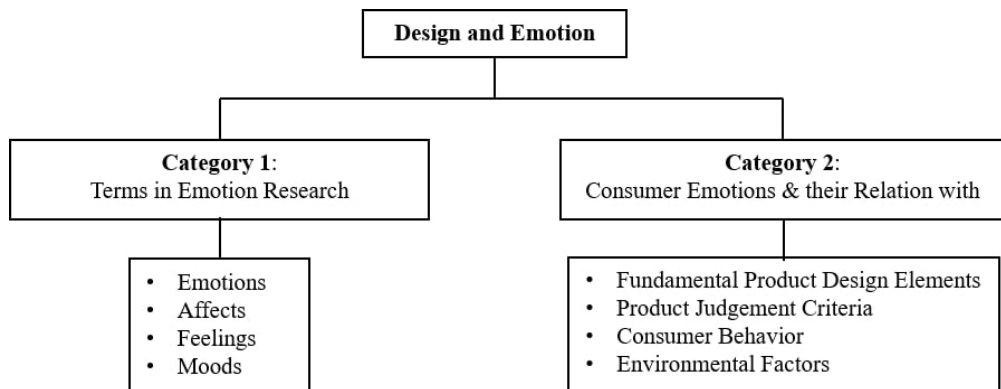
Design and Emotion

Category 1:
Terms in Emotion Research

Category 2:
Consumer Emotions & their Relation with

- Emotions
- Affects
- Feelings
- Moods

- Fundamental Product Design Elements
- Product Judgement Criteria
- Consumer Behavior
- Environmental Factors